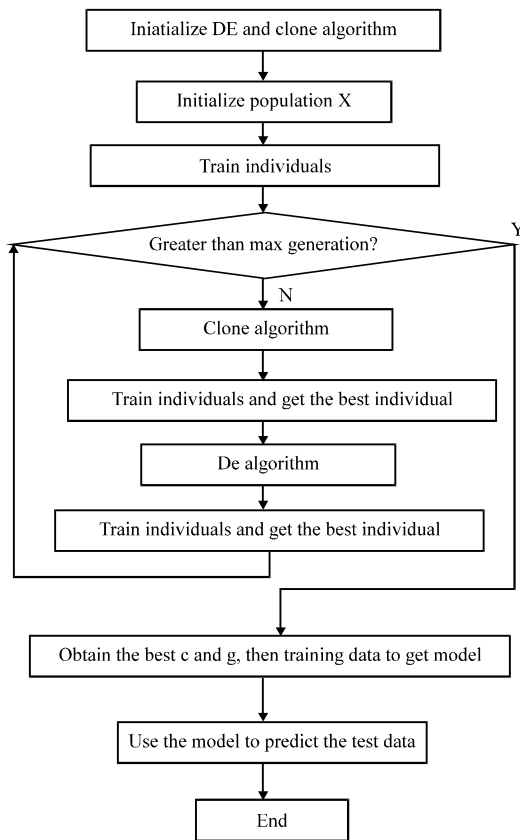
Iniatialize DE and clone algorithm

Initialize population X

Train individuals

Greater than max generation?

Y

N

Clone algorithm

Train individuals and get the best individual

De algorithm

Train individuals and get the best individual

Obtain the best c and g, then training data to get model

Use the model to predict the test data

End